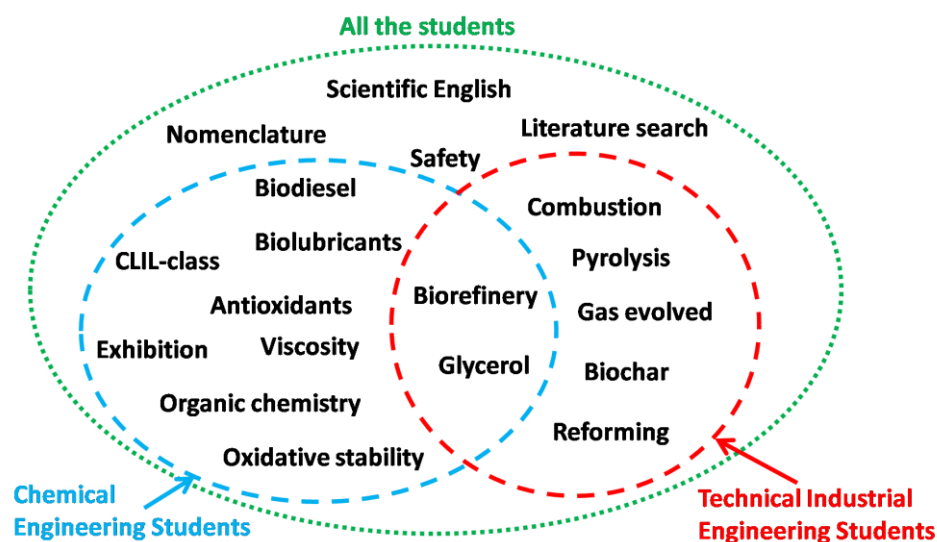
All the students

Scientific English

Nomenclature

Literature search

Safety

Biodiesel

Combustion

Biolubricants

CLIL-class

Pyrolysis

Antioxidants

Biorefinery

Gas evolved

Exhibition

Viscosity

Glycerol

Biochar

Organic chemistry

Reforming

Oxidative stability

Chemical Engineering Students

Technical Industrial Engineering Students